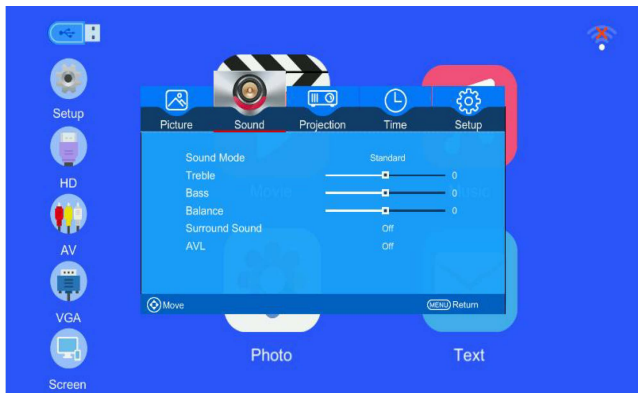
Setup
HD
AV
VGA
Screen

Picture Sound Projection Time Setup

| | |
|---|---|
| Sound Mode | Standard |
| Treble | 0 |
| Bass | 0 |
| Balance | 0 |
| Surround Sound | Off |
| AVL | Off |

Move
MENU Return

Photo
Text